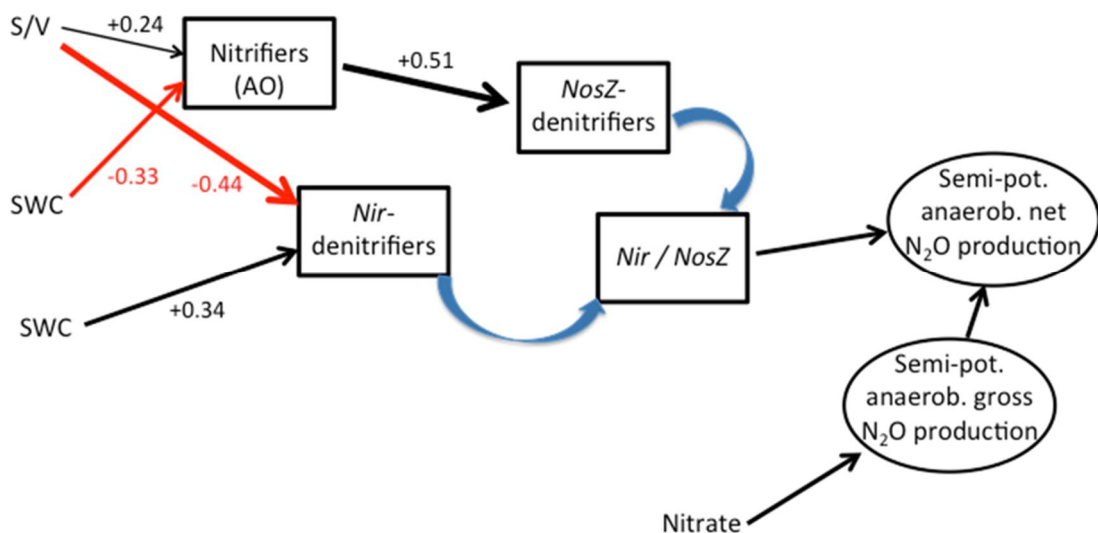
S/V

+0.24

Nitrifiers (AO)

+0.51

NosZ-denitrifiers

SWC

-0.33

-0.44

Nir-denitrifiers

Nir / NosZ

Semi-pot. anaerob. net $N_2O$ production

SWC

+0.34

Semi-pot. anaerob. gross $N_2O$ production

Nitrate